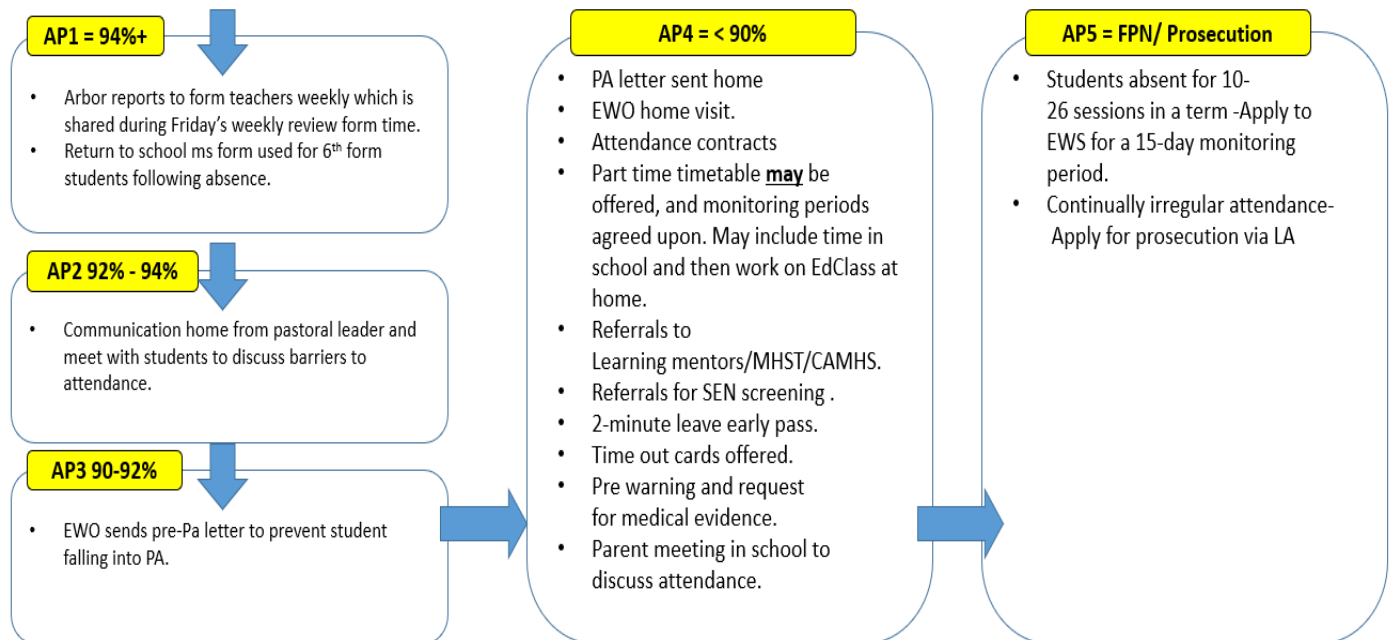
AP1 = 94%+

- Arbor reports to form teachers weekly which is shared during Friday's weekly review form time.
- Return to school ms form used for $6^{th}$ form students following absence.

AP2 92% - 94%

- Communication home from pastoral leader and meet with students to discuss barriers to attendance.

AP3 90-92%

- EWO sends pre-Pa letter to prevent student falling into PA.

AP4 = < 90%

- PA letter sent home
- EWO home visit.
- Attendance contracts
- Part time timetable **may** be offered, and monitoring periods agreed upon. May include time in school and then work on EdClass at home.
- Referrals to Learning mentors/MHST/CAMHS.
- Referrals for SEN screening .
- 2-minute leave early pass.
- Time out cards offered.
- Pre warning and request for medical evidence.
- Parent meeting in school to discuss attendance.

AP5 = FPN/ Prosecution

- Students absent for 10-26 sessions in a term -Apply to EWS for a 15-day monitoring period.
- Continually irregular attendance- Apply for prosecution via LA